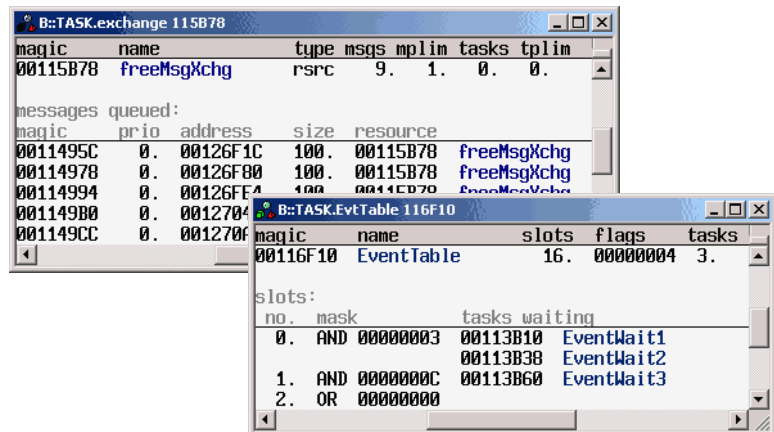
B::TASK.exchange 115B78

| magic | name | type | msgs | mplim | tasks | tplim |
|---|---|---|---|---|---|---|
| 00115B78 | freeMsgXchg | rsrc | 9. | 1. | 0. | 0. |

messages queued:

| magic | prio | address | size | resource | |
|---|---|---|---|---|---|
| 0011495C | 0. | 00126F1C | 100. | 00115B78 | freeMsgXchg |
| 00114978 | 0. | 00126F80 | 100. | 00115B78 | freeMsgXchg |
| 00114994 | 0. | 00126FE4 | 100. | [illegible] | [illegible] |
| 001149B0 | 0. | 001270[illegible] | | | |
| 001149CC | 0. | 001270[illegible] | | | |

B::TASK.EvtTable 116F10

| magic | name | slots | flags | tasks |
|---|---|---|---|---|
| 00116F10 | EventTable | 16. | 00000004 | 3. |

slots:

| no. | mask | | tasks waiting | |
|---|---|---|---|---|
| 0. | AND | 00000003 | 00113B10 | EventWait1 |
| | | | 00113B38 | EventWait2 |
| 1. | AND | 0000000C | 00113B60 | EventWait3 |
| 2. | OR | 00000000 | | |